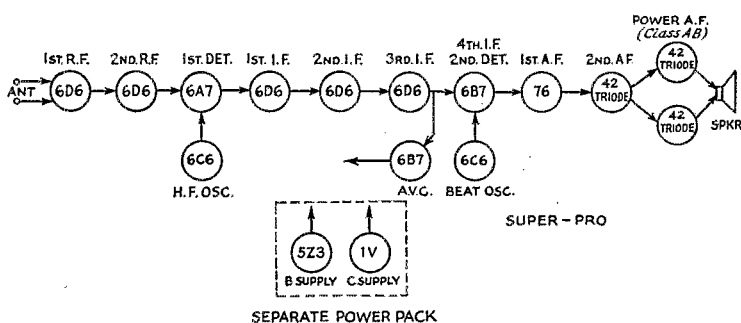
POWER A.F. (Class AB)

1ST. R.F.
2ND. R.F.
1ST. DET.
1ST. I.F.
2ND. I.F.
3RD. I.F.
4TH. I.F. 2ND. DET.
1ST. A.F.
2ND. A.F.

ANT
6D6
6D6
6A7
6D6
6D6
6D6
6B7
76
42 TRIODE
42 TRIODE
42 TRIODE
SPKR

6C6
H.F. OSC.
6B7
A.V.C.
6C6
BEAT OSC.

SUPER – PRO

5Z3
B SUPPLY
1V
C SUPPLY

SEPARATE POWER PACK